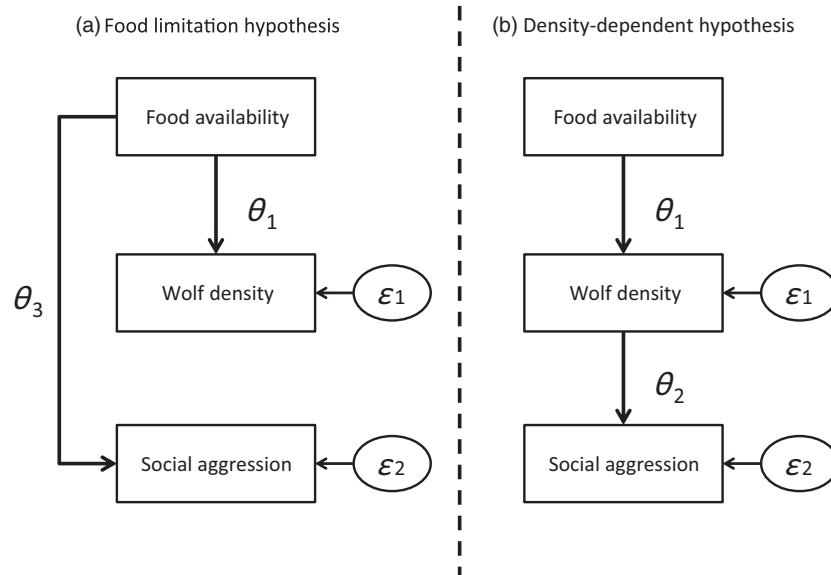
(a) Food limitation hypothesis

Food availability

$\theta_1$

$\theta_3$

Wolf density

$\varepsilon_1$

Social aggression

$\varepsilon_2$

(b) Density-dependent hypothesis

Food availability

$\theta_1$

Wolf density

$\varepsilon_1$

$\theta_2$

Social aggression

$\varepsilon_2$